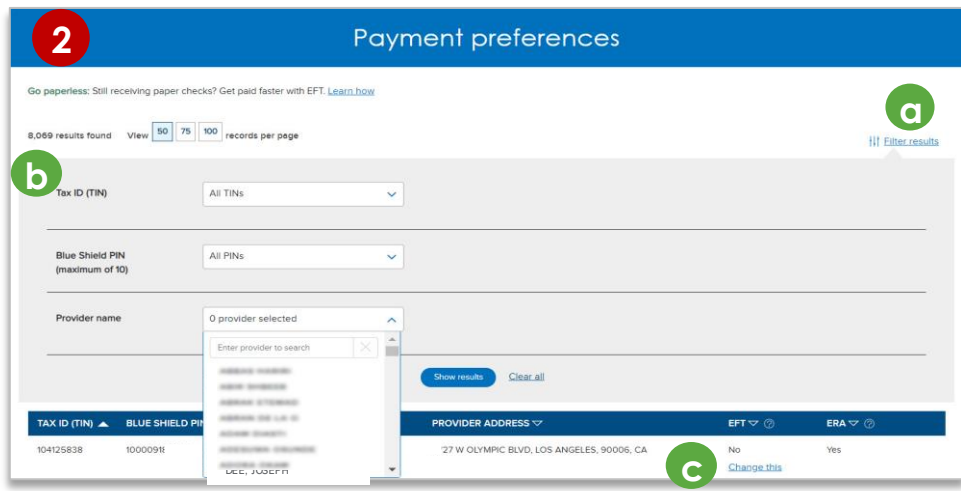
2

Payment preferences

Go paperless: Still receiving paper checks? Get paid faster with EFT. Learn how

a

8,069 results found View 50 75 100 records per page

Filter results

b

Tax ID (TIN) All TINs

Blue Shield PIN (maximum of 10) All PINs

Provider name 0 provider selected

Enter provider to search

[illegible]
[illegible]
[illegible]
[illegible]
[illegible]
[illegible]
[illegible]

Show results Clear all

| TAX ID (TIN) ▲ | BLUE SHIELD PI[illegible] | PROVIDER ADDRESS ▽ | EFT ▽ | ERA ▽ |
|---|---|---|---|---|
| 104125838 | 1000091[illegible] | '27 W OLYMPIC BLVD, LOS ANGELES, 90006, CA | No Change this | Yes |

DEE, JOSEPH

c